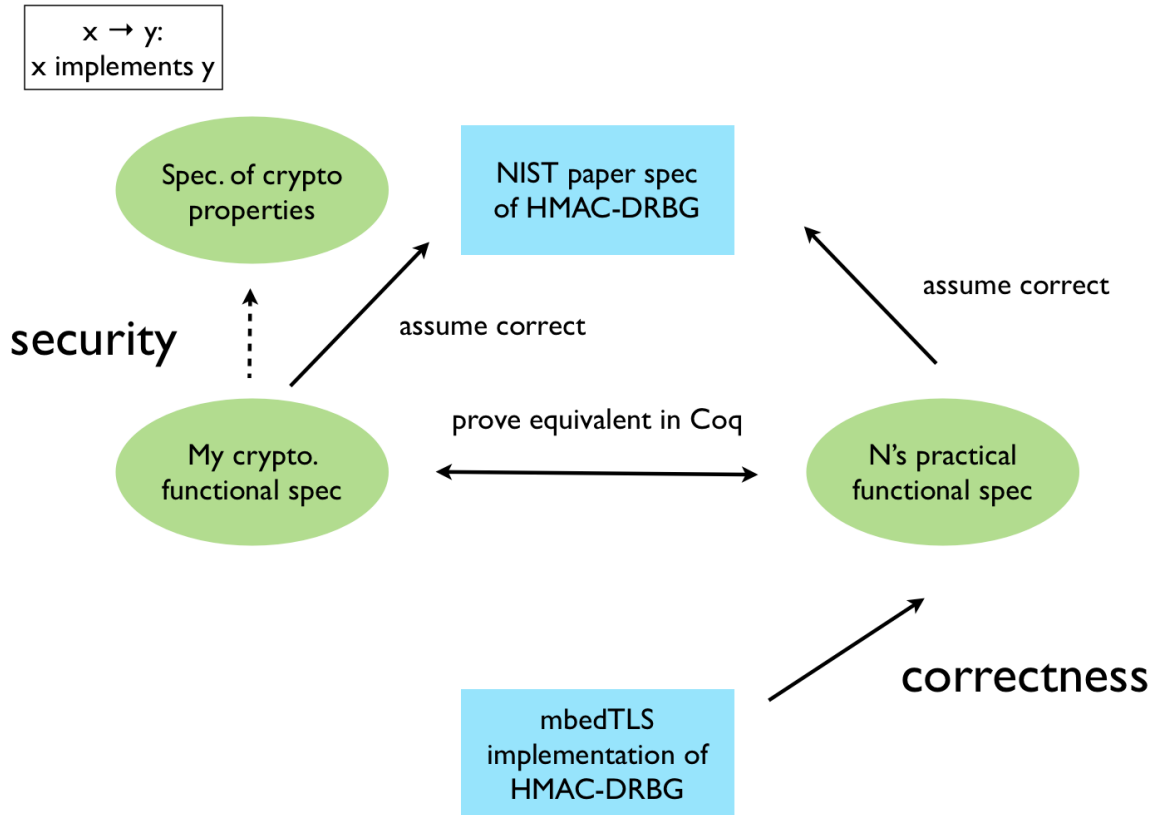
x → y:
x implements y

Spec. of crypto properties

NIST paper spec of HMAC-DRBG

assume correct

security

assume correct

prove equivalent in Coq

My crypto. functional spec

N's practical functional spec

correctness

mbedTLS implementation of HMAC-DRBG